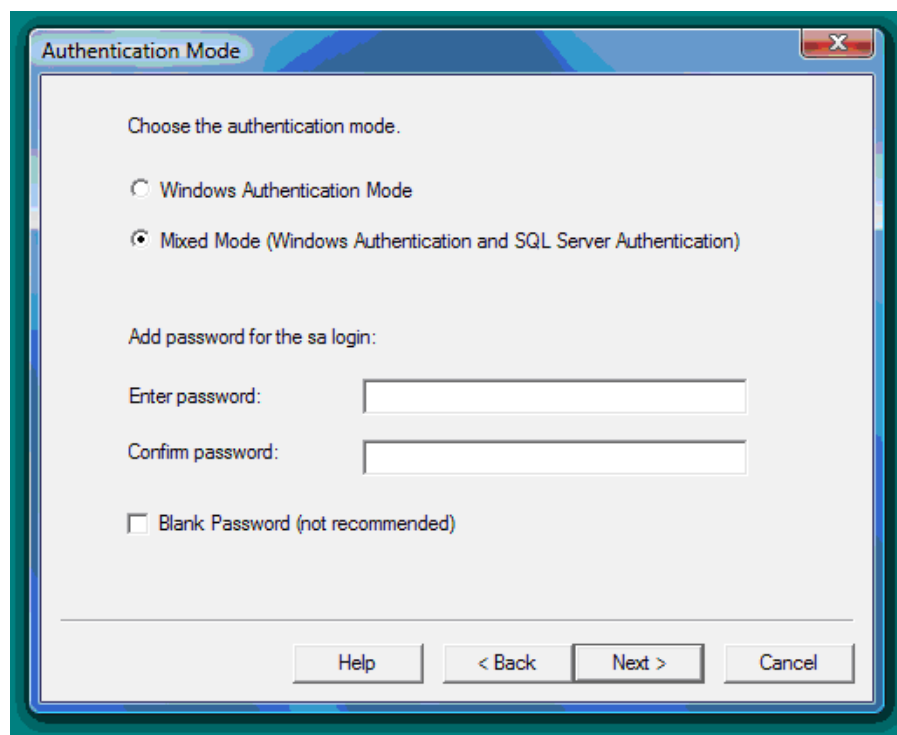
Authentication Mode

Choose the authentication mode.

Windows Authentication Mode

Mixed Mode (Windows Authentication and SQL Server Authentication)

Add password for the sa login:

Enter password:

Confirm password:

Blank Password (not recommended)

Help

< Back

Next >

Cancel